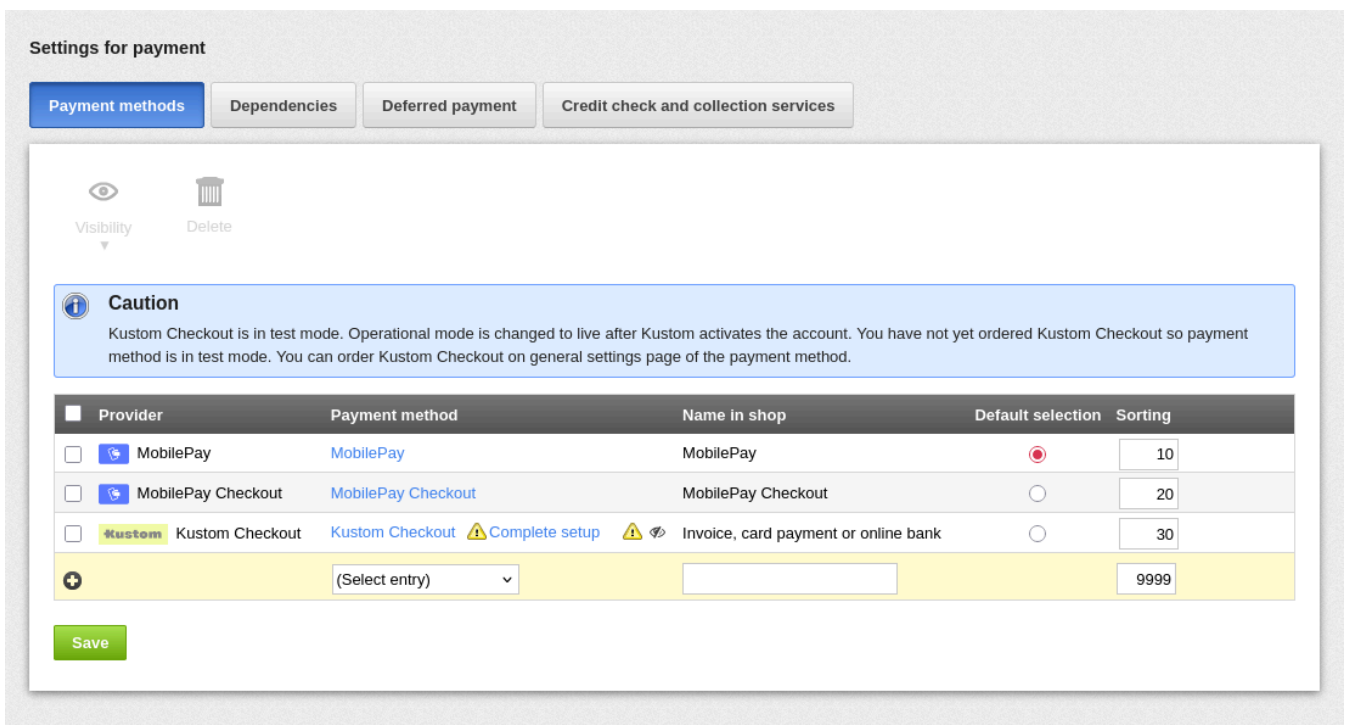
Settings for payment

Payment methods | Dependencies | Deferred payment | Credit check and collection services

Visibility ▼ Delete

Caution

Kustom Checkout is in test mode. Operational mode is changed to live after Kustom activates the account. You have not yet ordered Kustom Checkout so payment method is in test mode. You can order Kustom Checkout on general settings page of the payment method.

| | Provider | Payment method | Name in shop | Default selection | Sorting |
|---|---|---|---|---|---|
| | MobilePay | MobilePay | MobilePay | | 10 |
| | MobilePay Checkout | MobilePay Checkout | MobilePay Checkout | | 20 |
| | Kustom Kustom Checkout | Kustom Checkout Complete setup | Invoice, card payment or online bank | | 30 |
| | | (Select entry) | | | 9999 |

Save